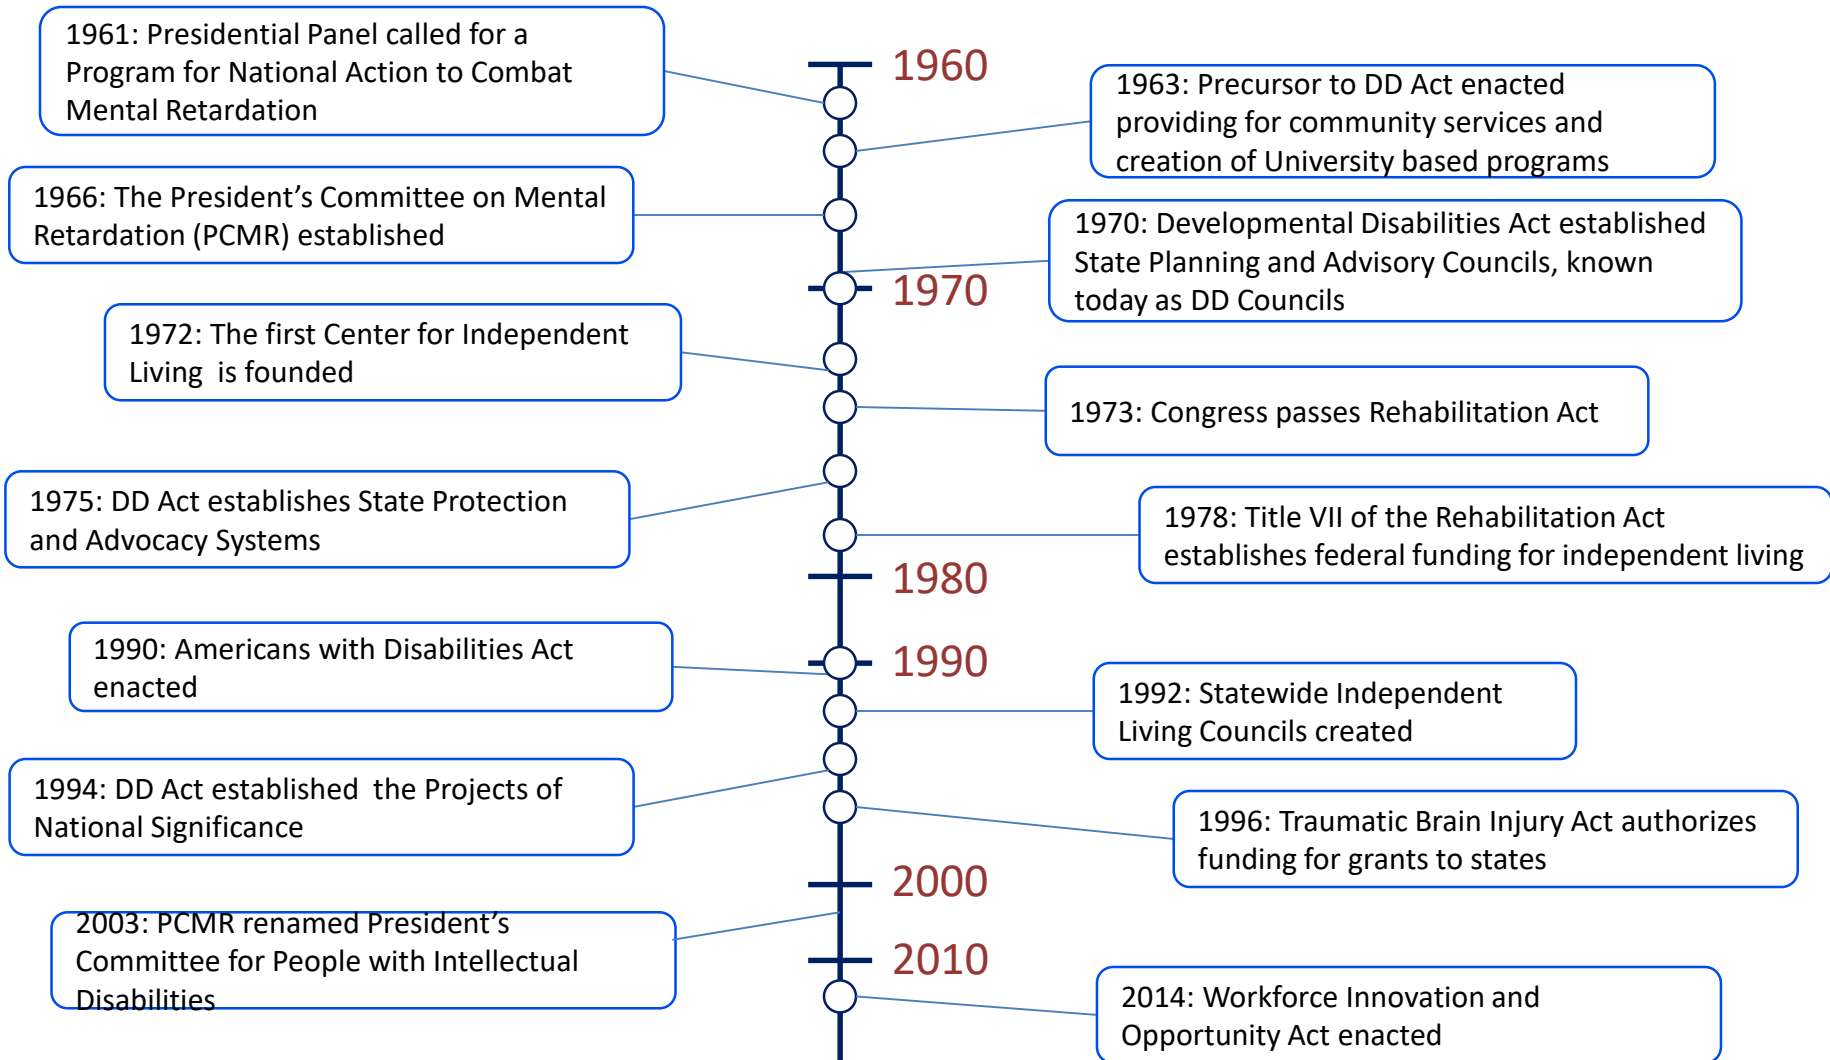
1961: Presidential Panel called for a Program for National Action to Combat Mental Retardation

1960

1963: Precursor to DD Act enacted providing for community services and creation of University based programs

1966: The President's Committee on Mental Retardation (PCMR) established

1970: Developmental Disabilities Act established State Planning and Advisory Councils, known today as DD Councils

1970

1972: The first Center for Independent Living is founded

1973: Congress passes Rehabilitation Act

1975: DD Act establishes State Protection and Advocacy Systems

1978: Title VII of the Rehabilitation Act establishes federal funding for independent living

1980

1990: Americans with Disabilities Act enacted

1990

1992: Statewide Independent Living Councils created

1994: DD Act established the Projects of National Significance

1996: Traumatic Brain Injury Act authorizes funding for grants to states

2000

2003: PCMR renamed President's Committee for People with Intellectual Disabilities

2010

2014: Workforce Innovation and Opportunity Act enacted